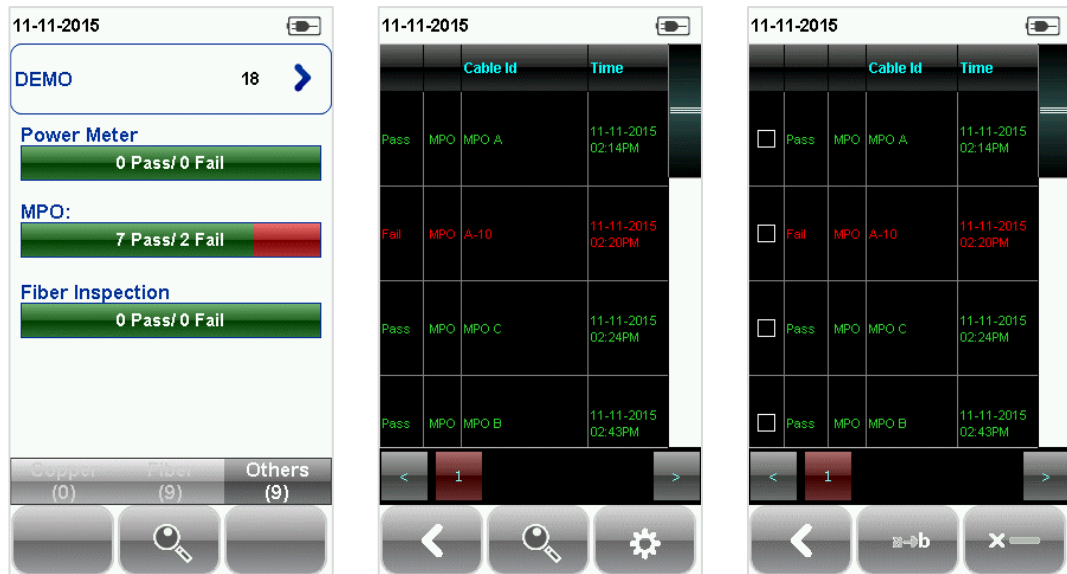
11-11-2015

DEMO 18

Power Meter
0 Pass/ 0 Fail

MPO:
7 Pass/ 2 Fail

Fiber Inspection
0 Pass/ 0 Fail

| Copper (0) | Fiber (9) | Others (9) |
|---|---|---|

11-11-2015

| | | Cable Id | Time |
|---|---|---|---|
| Pass | MPO | MPO A | 11-11-2015 02:14PM |
| Fail | MPO | A-10 | 11-11-2015 02:20PM |
| Pass | MPO | MPO C | 11-11-2015 02:24PM |
| Pass | MPO | MPO B | 11-11-2015 02:43PM |

< 1 >

11-11-2015

| | | | Cable Id | Time |
|---|---|---|---|---|
| ☐ | Pass | MPO | MPO A | 11-11-2015 02:14PM |
| ☐ | Fail | MPO | A-10 | 11-11-2015 02:20PM |
| ☐ | Pass | MPO | MPO C | 11-11-2015 02:24PM |
| ☐ | Pass | MPO | MPO B | 11-11-2015 02:43PM |

< 1 >

a→b